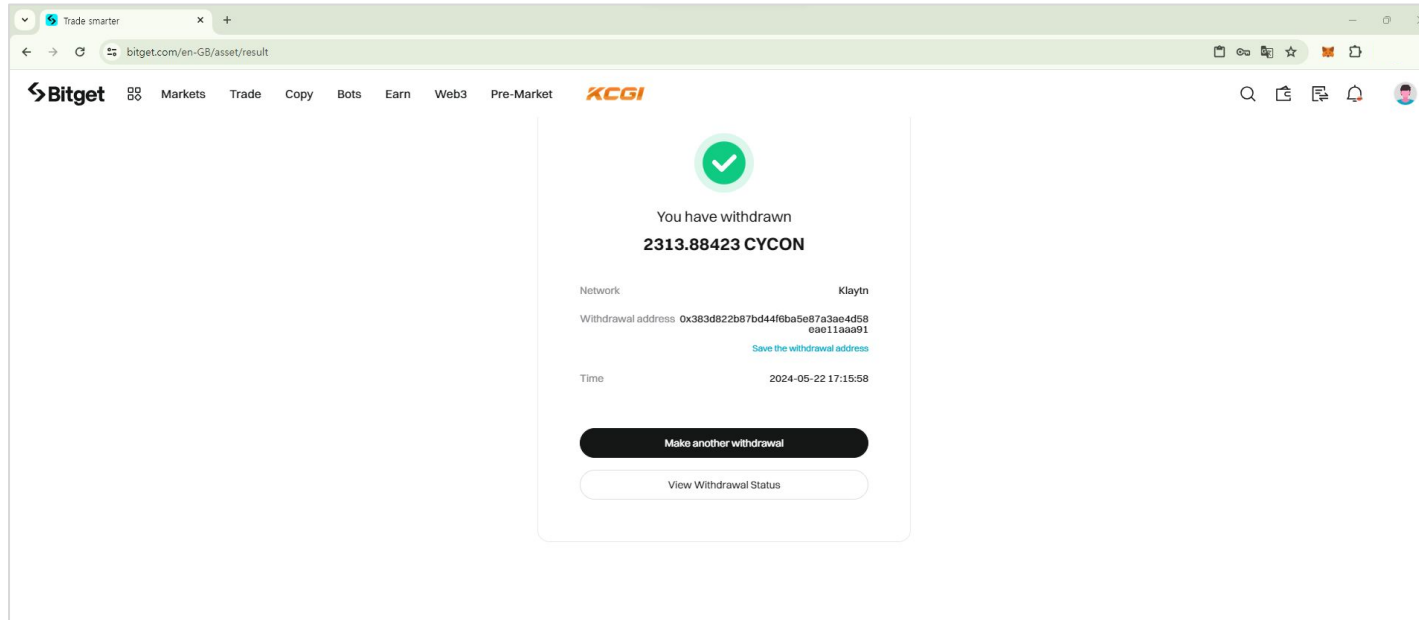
Trade smarter

bitget.com/en-GB/asset/result

Bitget Markets Trade Copy Bots Earn Web3 Pre-Market KCGI

You have withdrawn

2313.88423 CYCON

Network Klaytn

Withdrawal address 0x383d822b87bd44f6ba5e87a3ae4d58eae11aaa91

Save the withdrawal address

Time 2024-05-22 17:15:58

Make another withdrawal

View Withdrawal Status